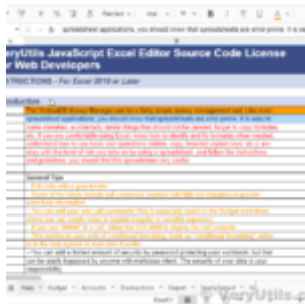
spreadsheet applications, you should know that spreadsheets are error prone. It is ea

VeryUtils JavaScript Excel Editor Source Code License for Web Developers

INSTRUCTIONS - For Excel 2019 or Later

Introduction

The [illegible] Money Manager can be a fairly simple money management tool. Like most spreadsheet applications, you should know that spreadsheets are error prone. It is easy to make mistakes, accidentally delete things that should not be deleted, forget to copy formulas, etc. If you are comfortable using Excel, these tips are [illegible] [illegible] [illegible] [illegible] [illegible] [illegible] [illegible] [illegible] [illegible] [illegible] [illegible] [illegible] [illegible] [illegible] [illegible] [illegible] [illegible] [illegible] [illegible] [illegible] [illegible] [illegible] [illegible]

General Tips

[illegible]

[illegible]

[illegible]

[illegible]

- You can add a limited amount of security by password protecting your workbook, but that can be easily bypassed by anyone with malicious intent. The security of your data is your responsibility.

Help · Budget · Accounts · Transactions · Report · Spending · + VeryUtils